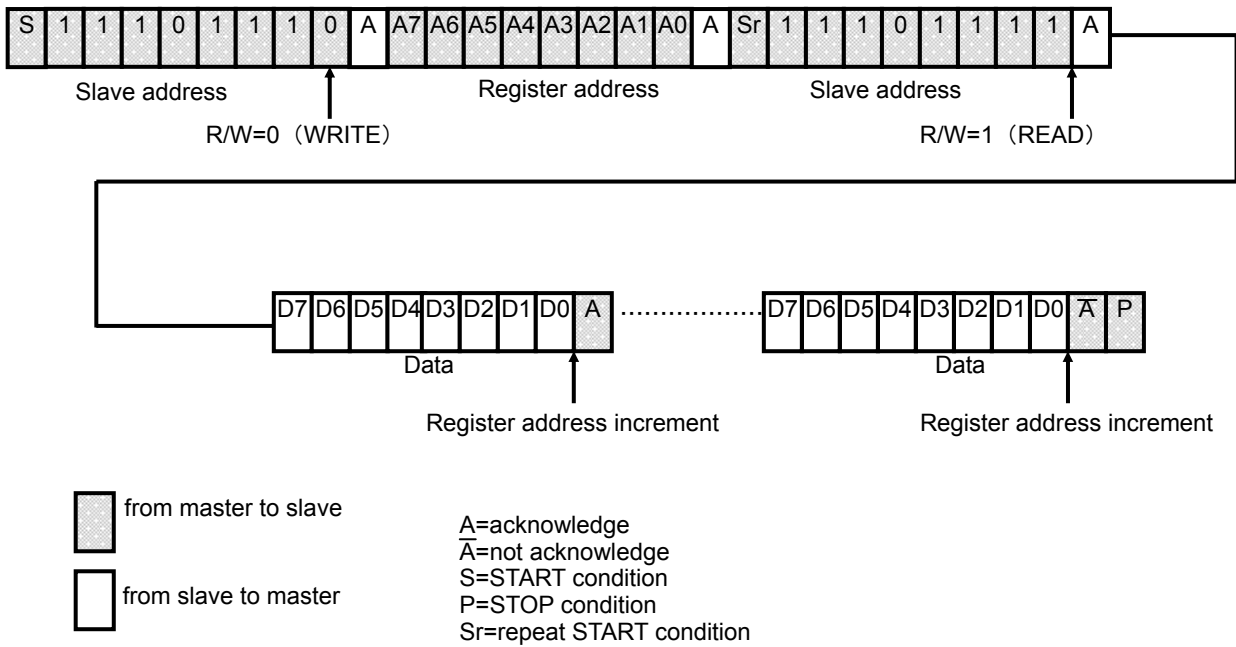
S 1 1 1 0 1 1 1 0 A A7 A6 A5 A4 A3 A2 A1 A0 A Sr 1 1 1 0 1 1 1 1 A

Slave address

R/W=0（WRITE）

Register address

Slave address

R/W=1（READ）

D7 D6 D5 D4 D3 D2 D1 D0 A ............... D7 D6 D5 D4 D3 D2 D1 D0 $\overline{A}$ P

Data

Register address increment

Data

Register address increment

from master to slave

from slave to master

A=acknowledge
$\overline{A}$=not acknowledge
S=START condition
P=STOP condition
Sr=repeat START condition